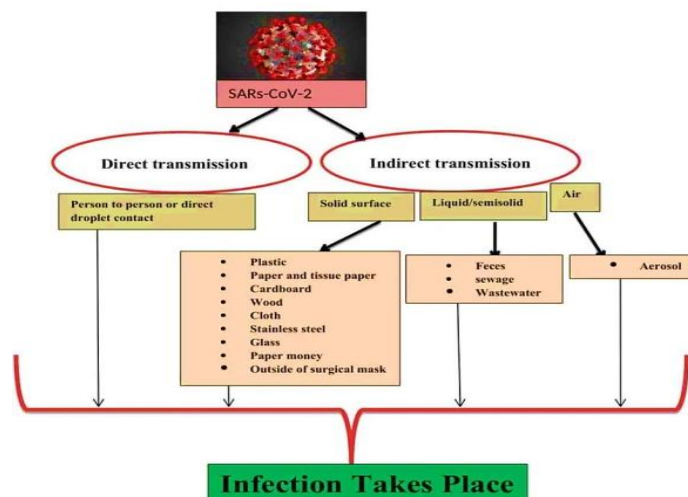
SARs-CoV-2

Direct transmission

Indirect transmission

Person to person or direct droplet contact

Solid surface

Liquid/semisolid

Air

- Plastic
- Paper and tissue paper
- Cardboard
- Wood
- Cloth
- Stainless steel
- Glass
- Paper money
- Outside of surgical mask

- Feces
- sewage
- Wastewater

- Aerosol

Infection Takes Place